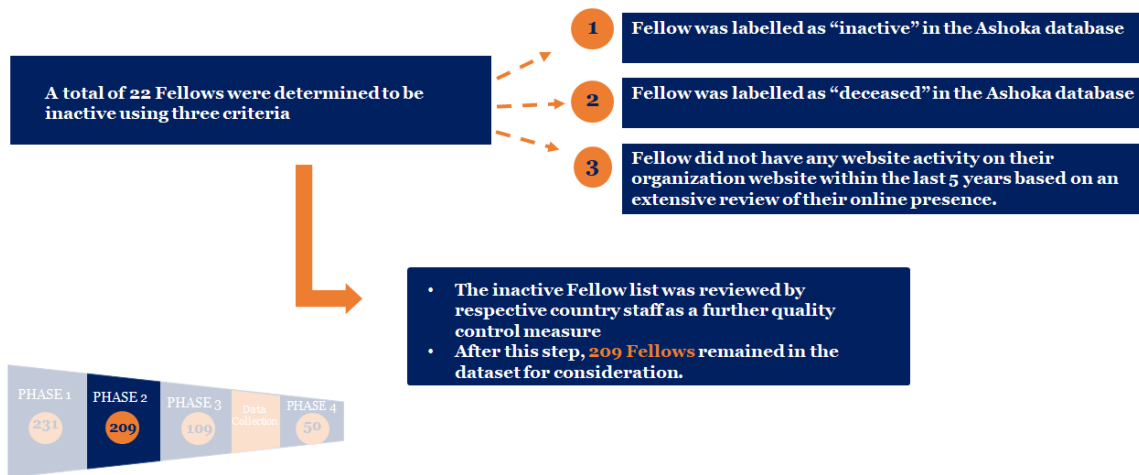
A total of 22 Fellows were determined to be inactive using three criteria

1 Fellow was labelled as “inactive” in the Ashoka database

2 Fellow was labelled as “deceased” in the Ashoka database

3 Fellow did not have any website activity on their organization website within the last 5 years based on an extensive review of their online presence.

- The inactive Fellow list was reviewed by respective country staff as a further quality control measure
- After this step, 209 Fellows remained in the dataset for consideration.

PHASE 1 231

PHASE 2 209

PHASE 3 109

Data Collection

PHASE 4 50